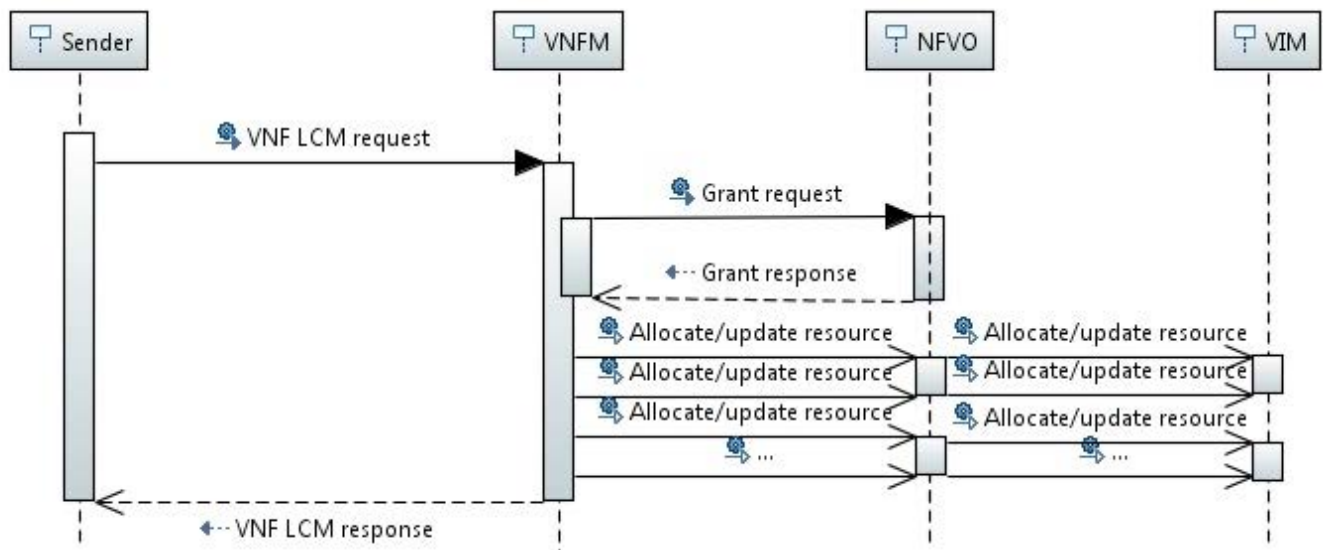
Sender
VNFM
NFVO
VIM
VNF LCM request
Grant request
Grant response
Allocate/update resource
Allocate/update resource
Allocate/update resource
Allocate/update resource
Allocate/update resource
Allocate/update resource
...
...
VNF LCM response